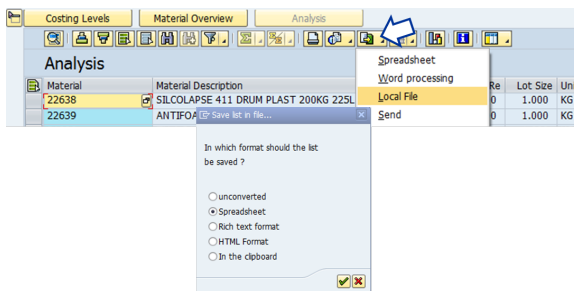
Costing Levels | Material Overview | Analysis

Analysis

| Material | Material Description | Re | Lot Size | Un |
|---|---|---|---|---|
| 22638 | SILCOLAPSE 411 DRUM PLAST 200KG 225L | 0 | 1.000 | KG |
| 22639 | ANTIFOA | 0 | 1.000 | KG |

Spreadsheet
Word processing
Local File
Send

Save list in file...

In which format should the list be saved ?

unconverted
Spreadsheet
Rich text format
HTML Format
In the clipboard